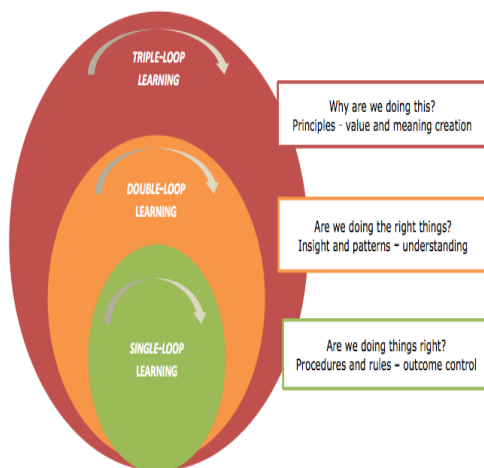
TRIPLE-LOOP LEARNING

Why are we doing this?
Principles - value and meaning creation

DOUBLE-LOOP LEARNING

Are we doing the right things?
Insight and patterns – understanding

SINGLE-LOOP LEARNING

Are we doing things right?
Procedures and rules – outcome control